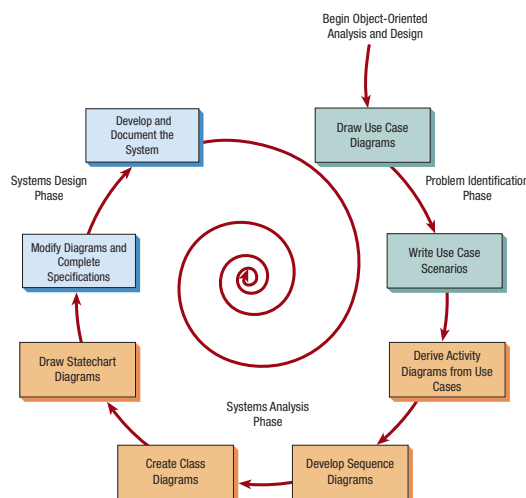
Begin Object-Oriented Analysis and Design

Draw Use Case Diagrams

Problem Identification Phase

Write Use Case Scenarios

Derive Activity Diagrams from Use Cases

Develop Sequence Diagrams

Systems Analysis Phase

Create Class Diagrams

Draw Statechart Diagrams

Modify Diagrams and Complete Specifications

Systems Design Phase

Develop and Document the System